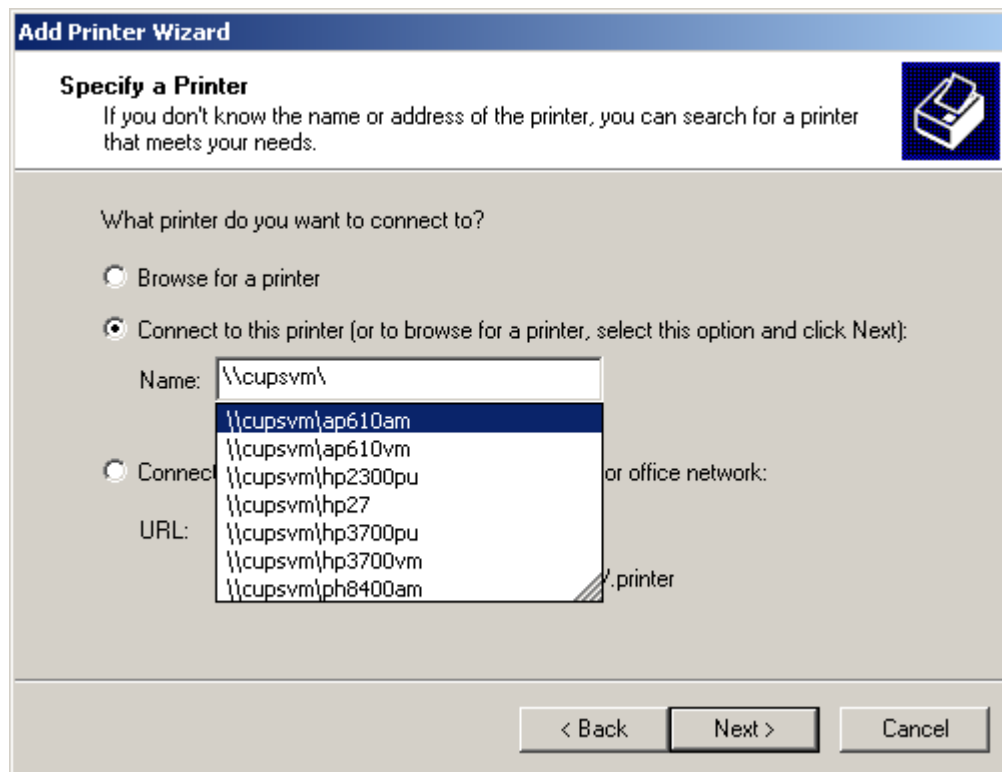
Add Printer Wizard

Specify a Printer
If you don't know the name or address of the printer, you can search for a printer that meets your needs.

What printer do you want to connect to?

Browse for a printer

Connect to this printer (or to browse for a printer, select this option and click Next):

Name: \\cupsvm\

\\cupsvm\ap610am
\\cupsvm\ap610vm
\\cupsvm\hp2300pu
\\cupsvm\hp27
\\cupsvm\hp3700pu
\\cupsvm\hp3700vm
\\cupsvm\ph8400am

Connect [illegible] or office network:

URL:

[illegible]/.printer

< Back | Next > | Cancel